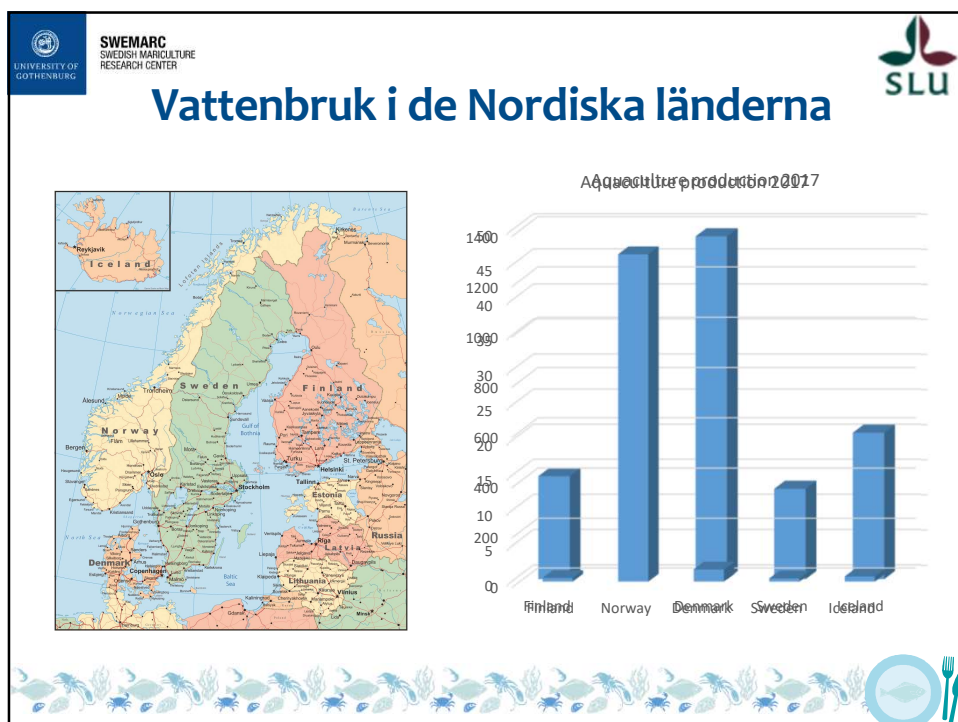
UNIVERSITY OF GOTHENBURG

SWEMARC
SWEDISH MARICULTURE
RESEARCH CENTER

SLU

Vattenbruk i de Nordiska länderna

Iceland
Reykjavik
Norwegian Sea
Norway
Sweden
Finland
Bergen
Ålesund
Trondheim
Oslo
Stockholm
Helsinki
Tallinn
Estonia
St. Petersburg
Gulf of Bothnia
Turku
Riga
Latvia
Lithuania
Vilnius
Russia
Denmark
Copenhagen
Malmö
Göteborg
Baltic Sea
North Sea
Minsk
Gdańsk
Kirkenes
Kaliningrad

Aquaculture production 2017
Aquaculture production 2017

1400
1200
1000
800
600
400
200
0

50
45
40
35
30
25
20
15
10
5
0

Finland Finland
Norway
Denmark Denmark
Sweden Sweden
Iceland Iceland